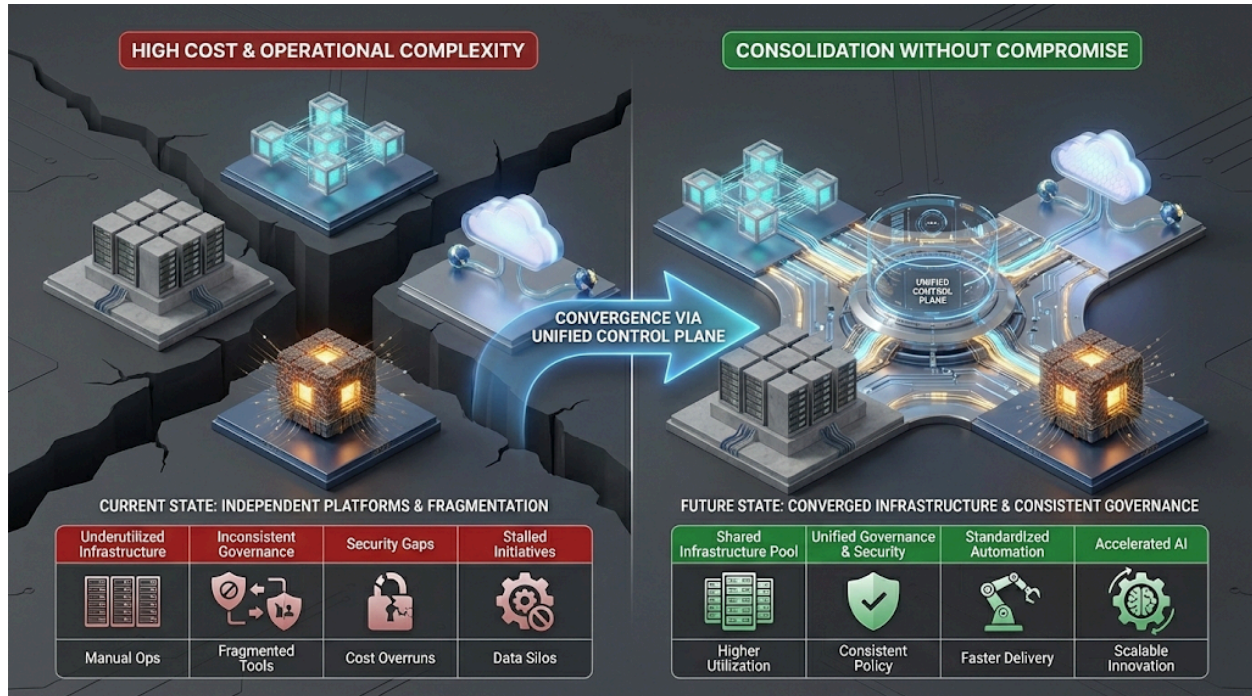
HIGH COST & OPERATIONAL COMPLEXITY

CONSOLIDATION WITHOUT COMPROMISE

CONVERGENCE VIA UNIFIED CONTROL PLANE

UNIFIED CONTROL PLANE

CURRENT STATE: INDEPENDENT PLATFORMS & FRAGMENTATION

| Underutilized Infrastructure | Inconsistent Governance | Security Gaps | Stalled Initiatives |
|---|---|---|---|
| Manual Ops | Fragmented Tools | Cost Overruns | Data Silos |

FUTURE STATE: CONVERGED INFRASTRUCTURE & CONSISTENT GOVERNANCE

| Shared Infrastructure Pool | Unified Governance & Security | Standardized Automation | Accelerated AI |
|---|---|---|---|
| Higher Utilization | Consistent Policy | Faster Delivery | Scalable Innovation |